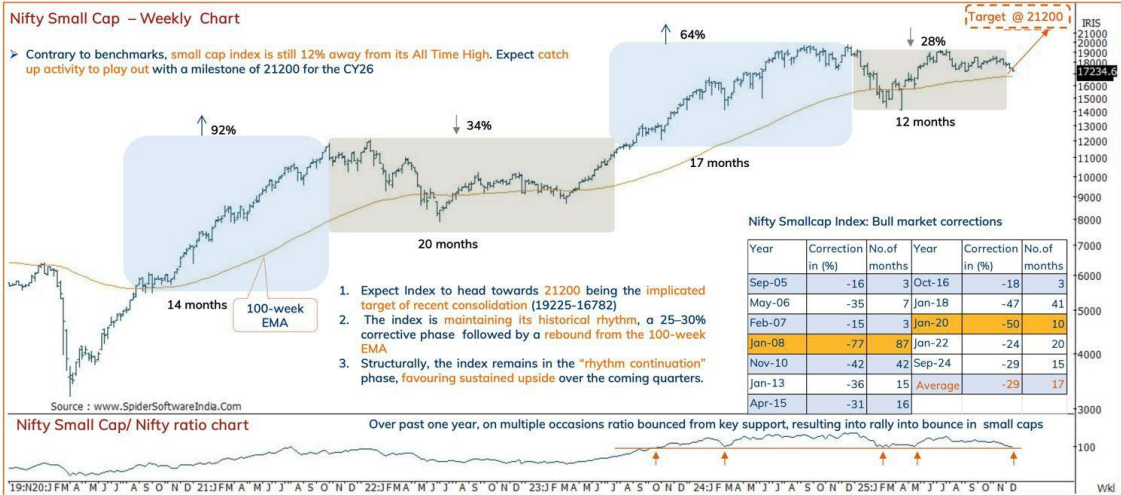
Nifty Small Cap – Weekly Chart

Target @ 21200

IRIS

➢ Contrary to benchmarks, small cap index is still 12% away from its All Time High. Expect catch up activity to play out with a milestone of 21200 for the CY26

92%

34%

64%

28%

12 months

17 months

20 months

14 months

100-week EMA

Nifty Smallcap Index: Bull market corrections

| Year | Correction in (%) | No.of months | Year | Correction in (%) | No.of months |
|---|---|---|---|---|---|
| Sep-05 | -16 | 3 | Oct-16 | -18 | 3 |
| May-06 | -35 | 7 | Jan-18 | -47 | 41 |
| Feb-07 | -15 | 3 | Jan-20 | -50 | 10 |
| Jan-08 | -77 | 87 | Jan-22 | -24 | 20 |
| Nov-10 | -42 | 42 | Sep-24 | -29 | 15 |
| Jan-13 | -36 | 15 | Average | -29 | 17 |
| Apr-15 | -31 | 16 | | | |

1. Expect Index to head towards 21200 being the implicated target of recent consolidation (19225-16782)
2. The index is maintaining its historical rhythm, a 25–30% corrective phase followed by a rebound from the 100-week EMA
3. Structurally, the index remains in the "rhythm continuation" phase, favouring sustained upside over the coming quarters.

Source : www.SpiderSoftwareIndia.Com

Nifty Small Cap/ Nifty ratio chart

Over past one year, on multiple occasions ratio bounced from key support, resulting into rally into bounce in small caps

21000 20000 19000 18000 17234.6 16000 15000 14000 13000 12000 11000 10000 9000 8000 7000 6000 5000 4000 3000 100

19:N20:J F M A M J J A S O N D 21:J F M A M J J A S O N D 22:J F M A M J J A S O N D 23:J F M A M J J A S O N D 24:J F M A M J J A S O N D 25:J F M A M J J A S O N D

Wkl